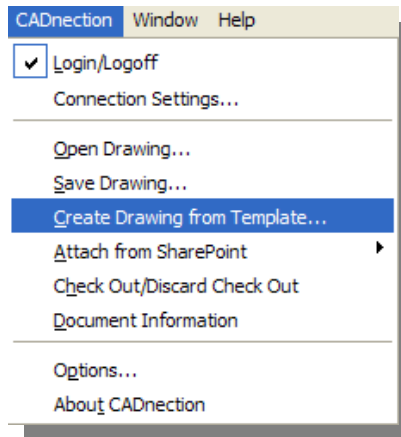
CADnection Window Help

Login/Logoff
Connection Settings...

Open Drawing...
Save Drawing...
Create Drawing from Template...
Attach from SharePoint
Check Out/Discard Check Out
Document Information

Options...
About CADnection